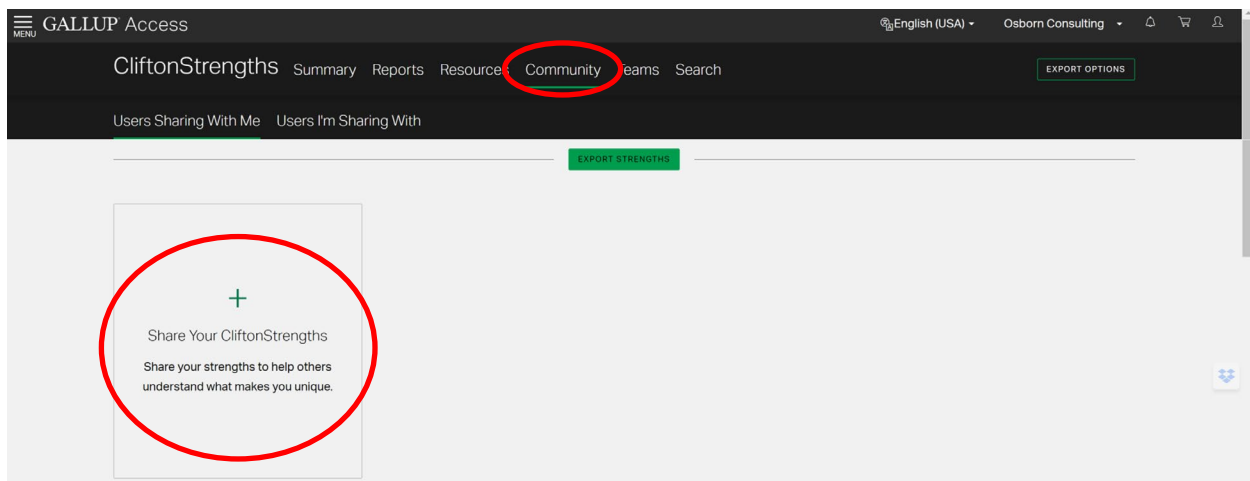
MENU GALLUP Access

English (USA) Osborn Consulting

CliftonStrengths Summary Reports Resources Community Teams Search

EXPORT OPTIONS

Users Sharing With Me Users I'm Sharing With

EXPORT STRENGTHS

+

Share Your CliftonStrengths

Share your strengths to help others understand what makes you unique.